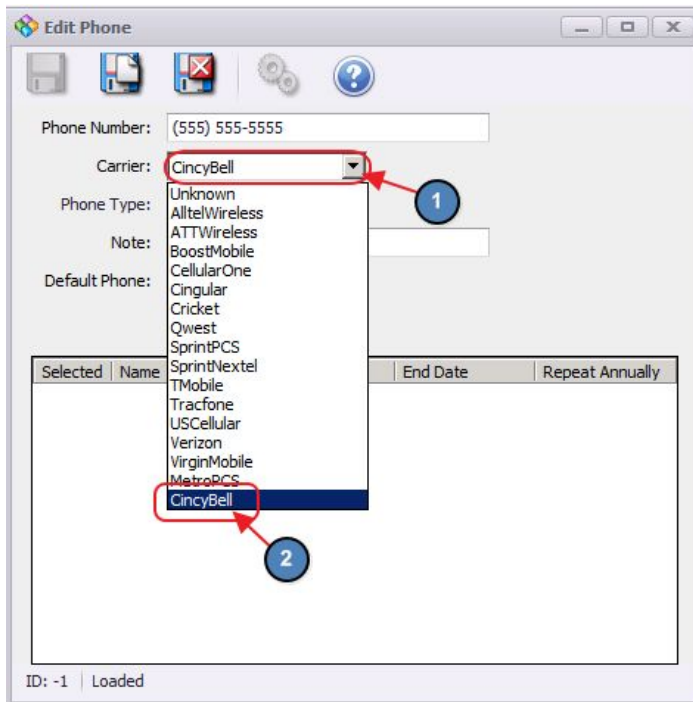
Edit Phone

Phone Number: (555) 555-5555

Carrier: CincyBell

Phone Type:

Note:

Default Phone:

Unknown
AlltelWireless
ATTWireless
BoostMobile
CellularOne
Cingular
Cricket
Qwest
SprintPCS
SprintNextel
TMobile
Tracfone
USCellular
Verizon
VirginMobile
MetroPCS
CincyBell

1

2

| Selected | Name | End Date | Repeat Annually |
|---|---|---|---|

ID: -1 | Loaded